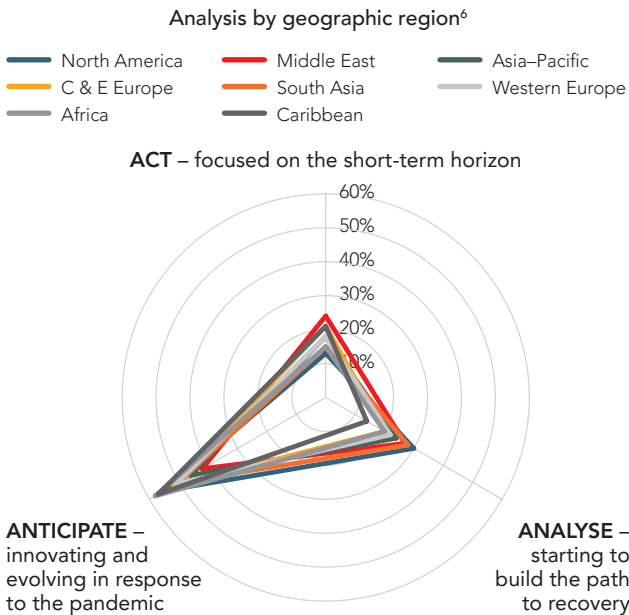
Analysis by geographic region$^{6}$

North America
Middle East
Asia–Pacific
C & E Europe
South Asia
Western Europe
Africa
Caribbean

ACT – focused on the short-term horizon

60%
50%
40%
30%
20%
10%

ANTICIPATE – innovating and evolving in response to the pandemic

ANALYSE – starting to build the path to recovery